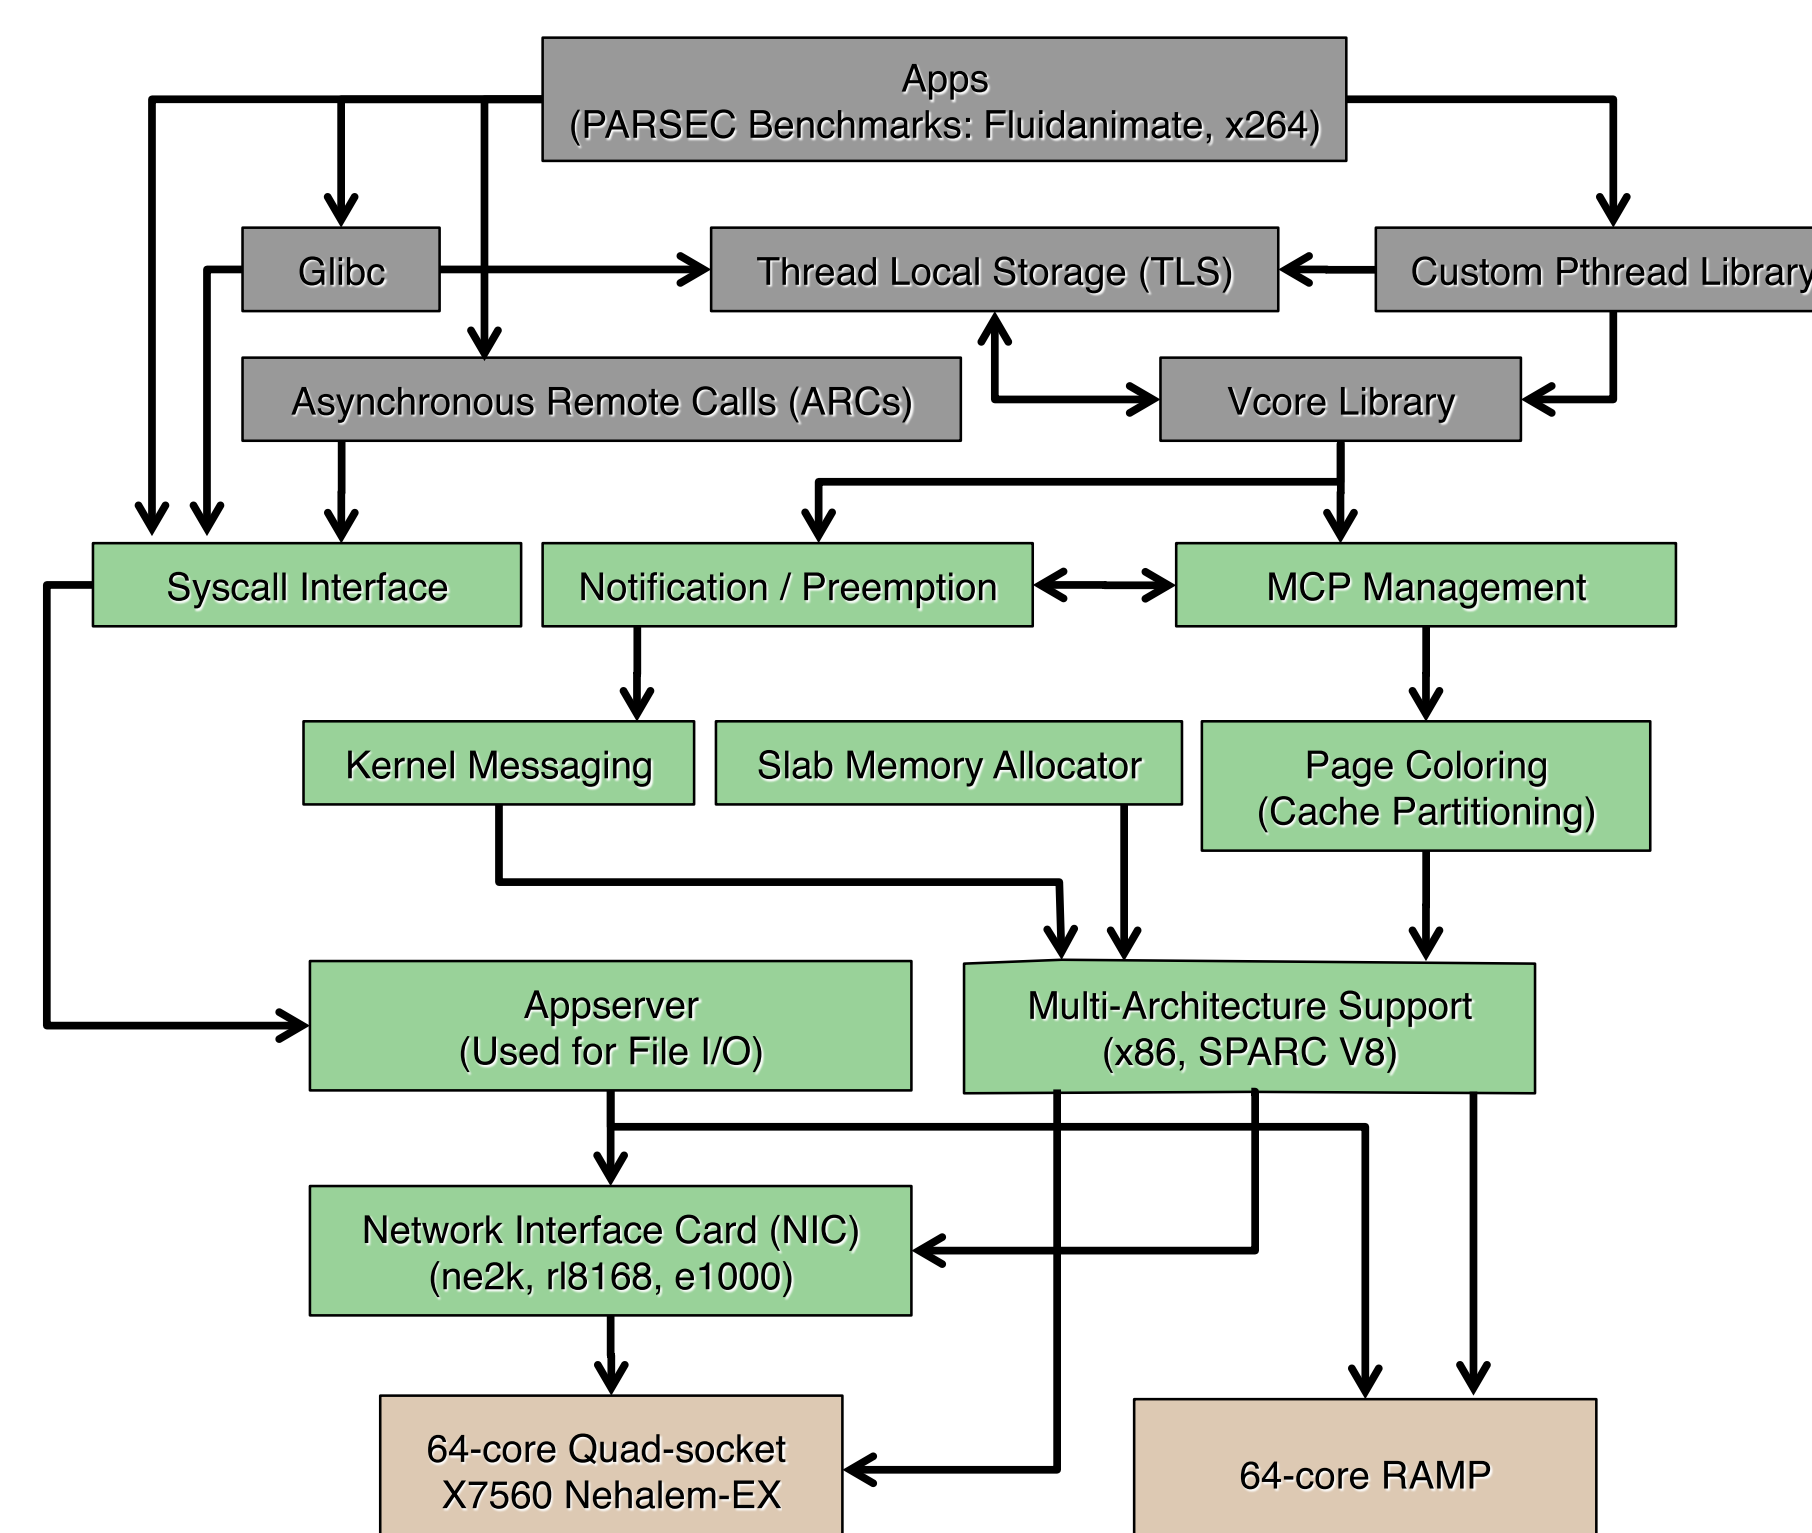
Apps
(PARSEC Benchmarks: Fluidanimate, x264)

Glibc

Thread Local Storage (TLS)

Custom Pthread Library

Asynchronous Remote Calls (ARCs)

Vcore Library

Syscall Interface

Notification / Preemption

MCP Management

Kernel Messaging

Slab Memory Allocator

Page Coloring
(Cache Partitioning)

Appserver
(Used for File I/O)

Multi-Architecture Support
(x86, SPARC V8)

Network Interface Card (NIC)
(ne2k, rl8168, e1000)

64-core Quad-socket
X7560 Nehalem-EX

64-core RAMP